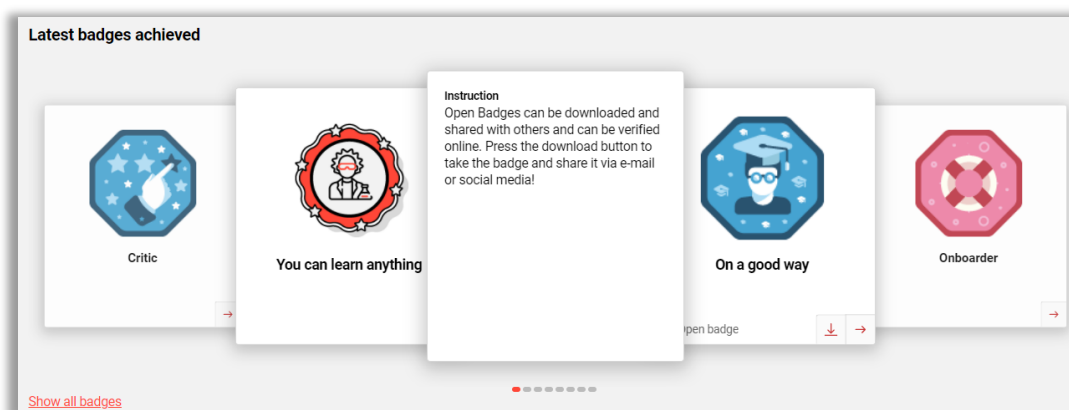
Latest badges achieved

Critic

You can learn anything

Instruction
Open Badges can be downloaded and shared with others and can be verified online. Press the download button to take the badge and share it via e-mail or social media!

On a good way

pen badge

Onboarder

Show all badges